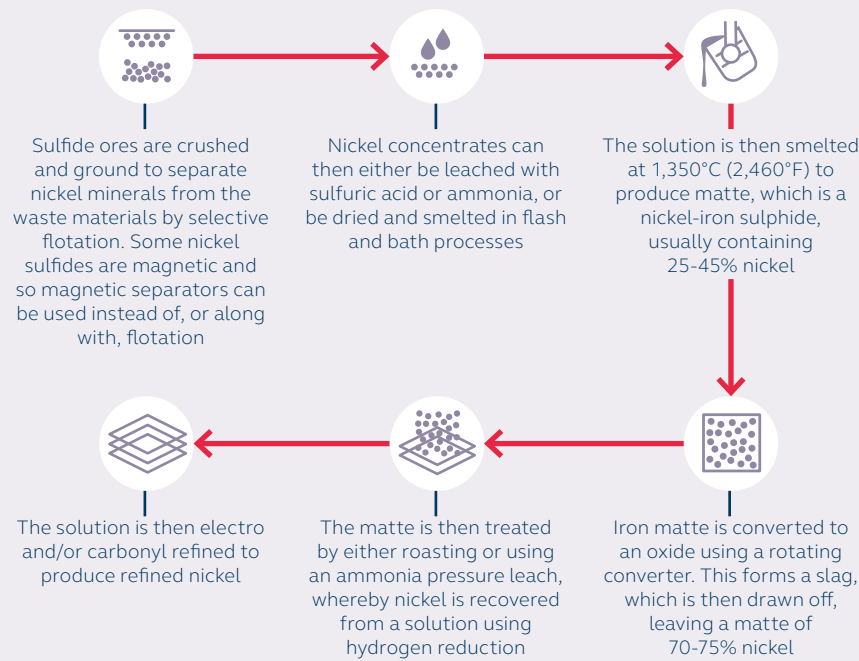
Sulfide ores are crushed and ground to separate nickel minerals from the waste materials by selective flotation. Some nickel sulfides are magnetic and so magnetic separators can be used instead of, or along with, flotation

Nickel concentrates can then either be leached with sulfuric acid or ammonia, or be dried and smelted in flash and bath processes

The solution is then smelted at 1,350°C (2,460°F) to produce matte, which is a nickel-iron sulphide, usually containing 25-45% nickel

Iron matte is converted to an oxide using a rotating converter. This forms a slag, which is then drawn off, leaving a matte of 70-75% nickel

The matte is then treated by either roasting or using an ammonia pressure leach, whereby nickel is recovered from a solution using hydrogen reduction

The solution is then electro and/or carbonyl refined to produce refined nickel